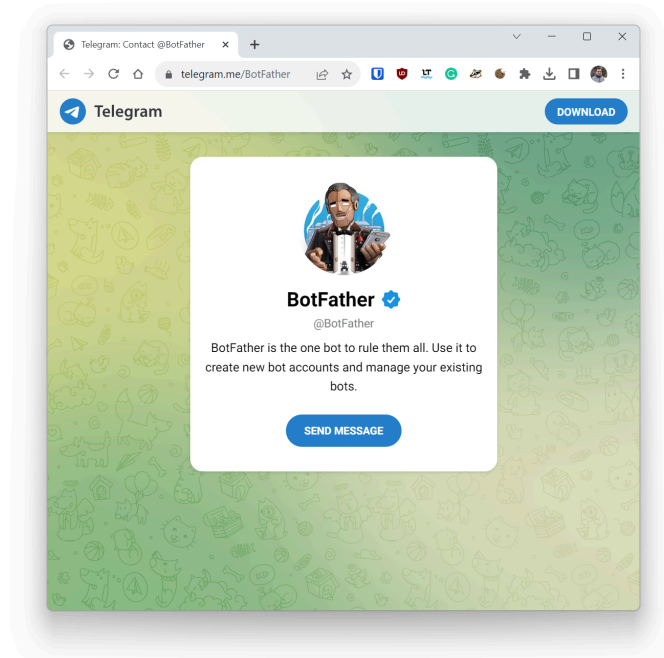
Telegram: Contact @BotFather

telegram.me/BotFather

Telegram

DOWNLOAD

BotFather

@BotFather

BotFather is the one bot to rule them all. Use it to create new bot accounts and manage your existing bots.

SEND MESSAGE